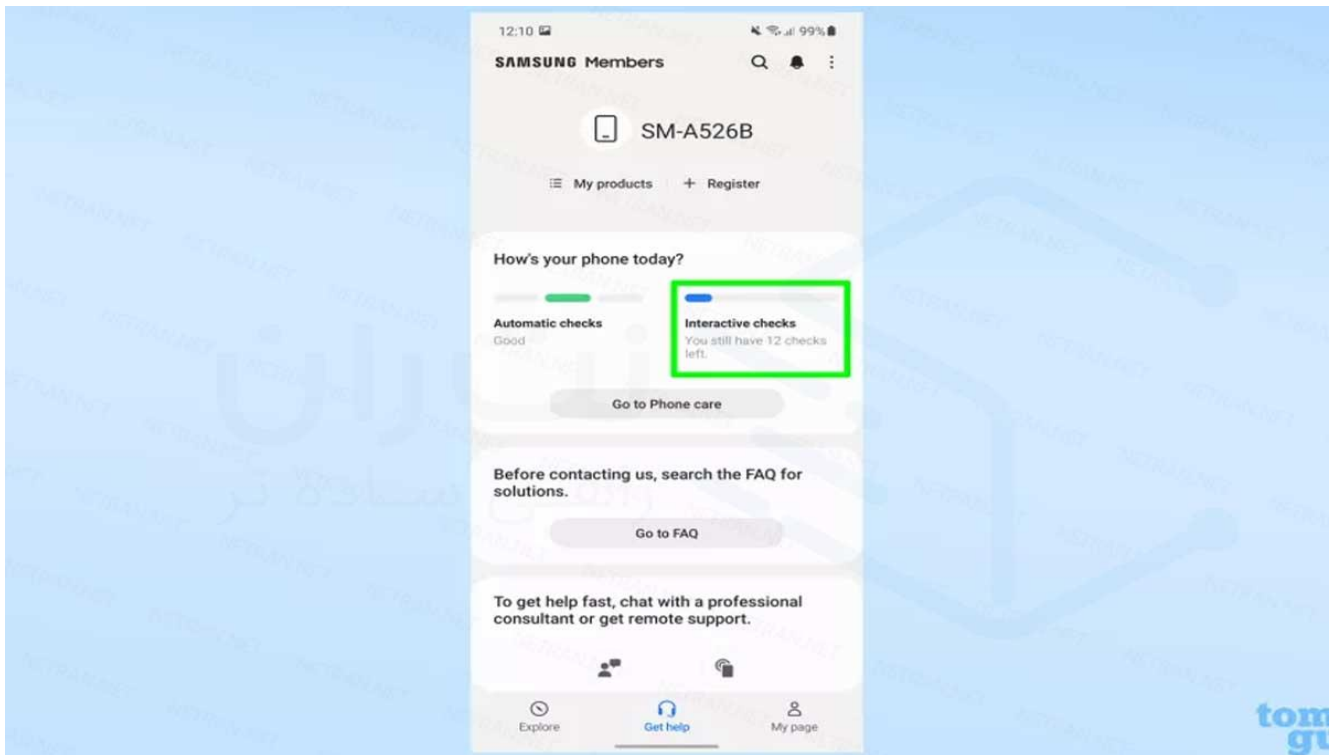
12:10 99%

SAMSUNG Members

SM-A526B

My products + Register

How's your phone today?

Automatic checks
Good

Interactive checks
You still have 12 checks left.

Go to Phone care

Before contacting us, search the FAQ for solutions.

Go to FAQ

To get help fast, chat with a professional consultant or get remote support.

Explore Get help My page

tom gu